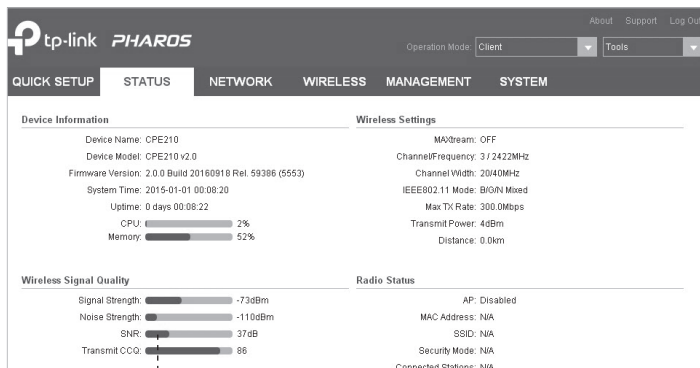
About Support Log Out

tp-link PHAROS

Operation Mode: Client

Tools

QUICK SETUP STATUS NETWORK WIRELESS MANAGEMENT SYSTEM

Device Information

Device Name: CPE210
Device Model: CPE210 v2.0
Firmware Version: 2.0.0 Build 20160918 Rel. 59386 (5553)
System Time: 2015-01-01 00:08:20
Uptime: 0 days 00:08:22
CPU: 2%
Memory: 52%

Wireless Settings

MAXtream: OFF
Channel/Frequency: 3 / 2422MHz
Channel Width: 20/40MHz
IEEE802.11 Mode: B/G/N Mixed
Max TX Rate: 300.0Mbps
Transmit Power: 4dBm
Distance: 0.0km

Wireless Signal Quality

Signal Strength: -73dBm
Noise Strength: -110dBm
SNR: 37dB
Transmit CCQ: 86

Radio Status

AP: Disabled
MAC Address: N/A
SSID: N/A
Security Mode: N/A
Connected Stations: N/A